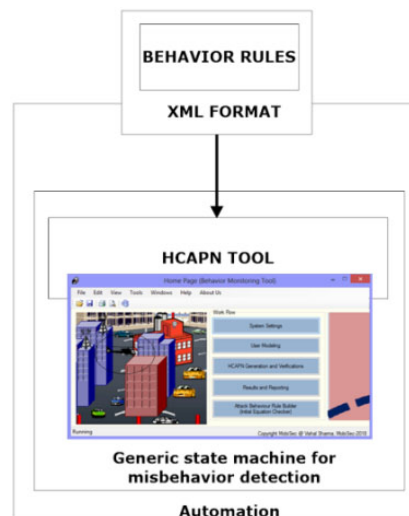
BEHAVIOR RULES

XML FORMAT

HCAPN TOOL

Home Page (Behavior Monitoring Tool)

File Edit View Tools Windows Help About Us

Work Flow

System Settings

User Modeling

HCAPN Generation and Verifications

Results and Reporting

Attack Behaviour Rule Builder (Initial Equation Checker)

Running

Copyright WebSec @ Vishal Sharma, WebSec 2016

Generic state machine for misbehavior detection

Automation